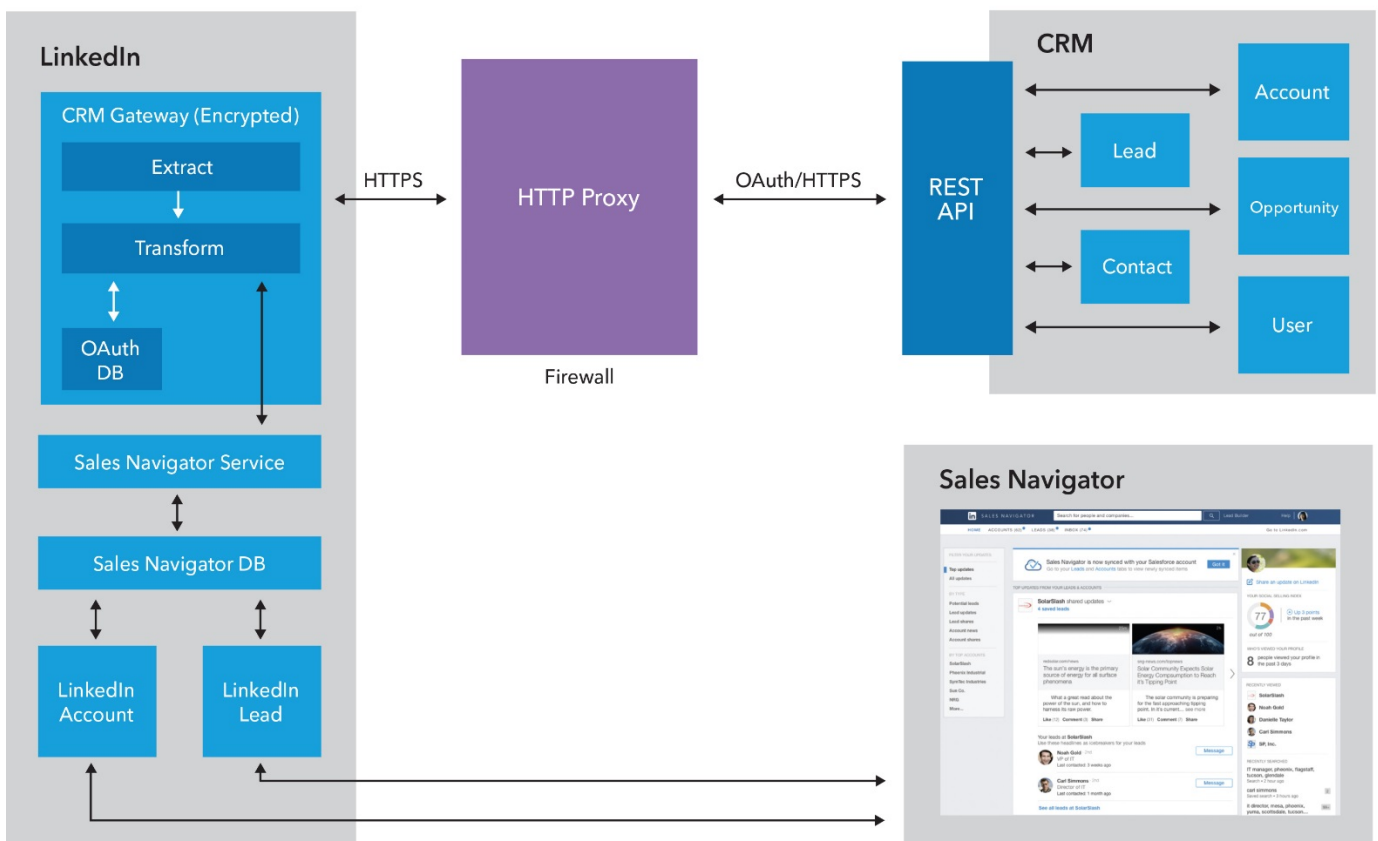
LinkedIn

CRM Gateway (Encrypted)

Extract

Transform

OAuth DB

Sales Navigator Service

Sales Navigator DB

LinkedIn Account

LinkedIn Lead

HTTPS

HTTP Proxy

Firewall

OAuth/HTTPS

CRM

REST API

Account

Lead

Opportunity

Contact

User

Sales Navigator

SALES NAVIGATOR Search for people and companies... Lead Builder Help

HOME ACCOUNTS LEADS INBOX Go to LinkedIn.com

Sales Navigator is now synced with your Salesforce account
Go to your Leads and Accounts tabs to view newly synced items Got it

Top updates
All updates
Potential leads
Lead updates
Lead shares
Account news
Account shares
SolarStash
Phoenix Industrial
Synflex Industries
Sun Co.
MIG
More...

TOP UPDATES FROM YOUR LEADS & ACCOUNTS

SolarStash shared updates
4 saved leads

The sun's energy is the primary source of energy for all surface phenomena

Solar Community Expects Solar Energy Compsumption to Reach it's Tipping Point

What a great read about the power of the sun, and how to harness its raw power.

The solar community is preparing for the fast approaching tipping point. In it's current... see more

Like Comment Share

Like Comment Share

Your leads at SolarStash
Like these headlines as icebreakers for your leads

Noah Gold
VP of IT
Last contacted: 3 weeks ago
Message

Carl Simmons
Director of IT
Last contacted: 1 month ago
Message

See all leads at SolarStash

Share an update on LinkedIn

YOUR SOCIAL SELLING INDEX

77
out of 100

Up 3 points in the past week

WHO'S VIEWED YOUR PROFILE
8 people viewed your profile in the past 3 days

RECENTLY VIEWED
SolarStash
Noah Gold
Danielle Taylor
Carl Simmons
SP, Inc.

RECENTLY SEARCHED
IT manager, phoenix, flagstaff, tucson, glendale
carl simmons
it director, mesa, phoenix, yuma, scottsdale, tucson...